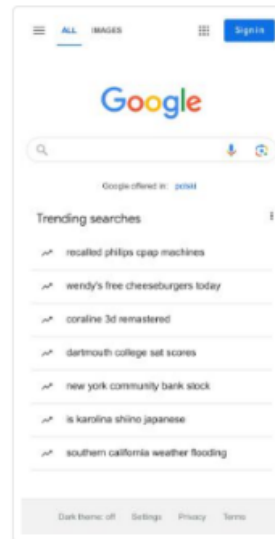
ALL IMAGES

Sign in

Google

Google offered in: polski

Trending searches

recalled philips cpap machines

wendy's free cheeseburgers today

coraline 3d remastered

dartmouth college sat scores

new york community bank stock

is karolina shiino japanese

southern california weather flooding

Dark theme: off Settings Privacy Terms